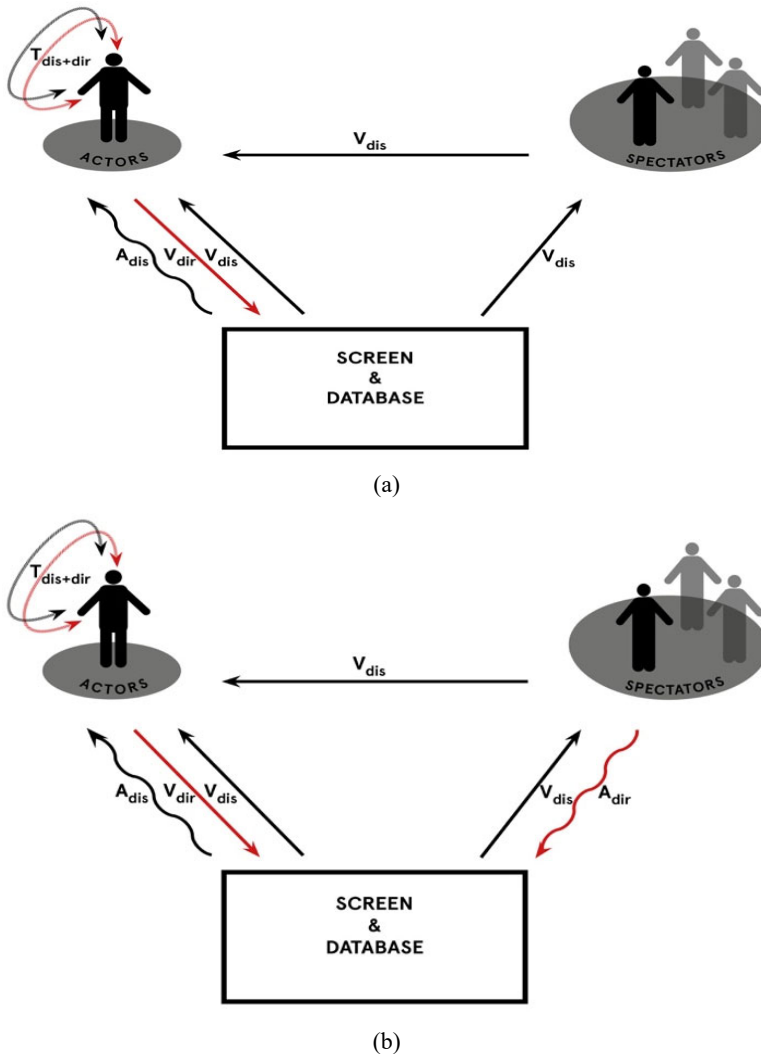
$T_{dis+dir}$

ACTORS

$V_{dis}$

SPECTATORS

$A_{dis}$ $V_{dir}$ $V_{dis}$

$V_{dis}$

SCREEN
&
DATABASE

(a)

$T_{dis+dir}$

ACTORS

$V_{dis}$

SPECTATORS

$A_{dis}$ $V_{dir}$ $V_{dis}$

$V_{dis}$ $A_{dir}$

SCREEN
&
DATABASE

(b)